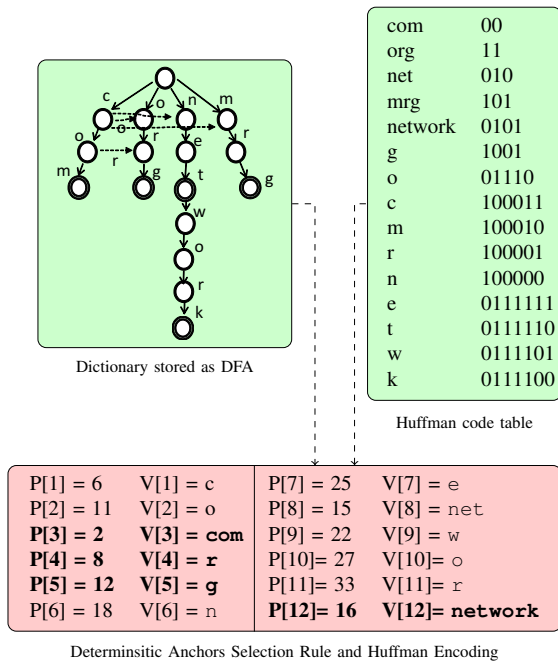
c o n m
o o r e r
m r g t g
w
o
r
k

Dictionary stored as DFA

| | |
|---|---|
| com | 00 |
| org | 11 |
| net | 010 |
| mrg | 101 |
| network | 0101 |
| g | 1001 |
| o | 01110 |
| c | 100011 |
| m | 100010 |
| r | 100001 |
| n | 100000 |
| e | 0111111 |
| t | 0111110 |
| w | 0111101 |
| k | 0111100 |

Huffman code table

| | | | |
|---|---|---|---|
| P[1] = 6 | V[1] = c | P[7] = 25 | V[7] = e |
| P[2] = 11 | V[2] = o | P[8] = 15 | V[8] = net |
| **P[3] = 2** | **V[3] = com** | P[9] = 22 | V[9] = w |
| **P[4] = 8** | **V[4] = r** | P[10]= 27 | V[10]= o |
| **P[5] = 12** | **V[5] = g** | P[11]= 33 | V[11]= r |
| P[6] = 18 | V[6] = n | **P[12]= 16** | **V[12]= network** |

Determinsitic Anchors Selection Rule and Huffman Encoding